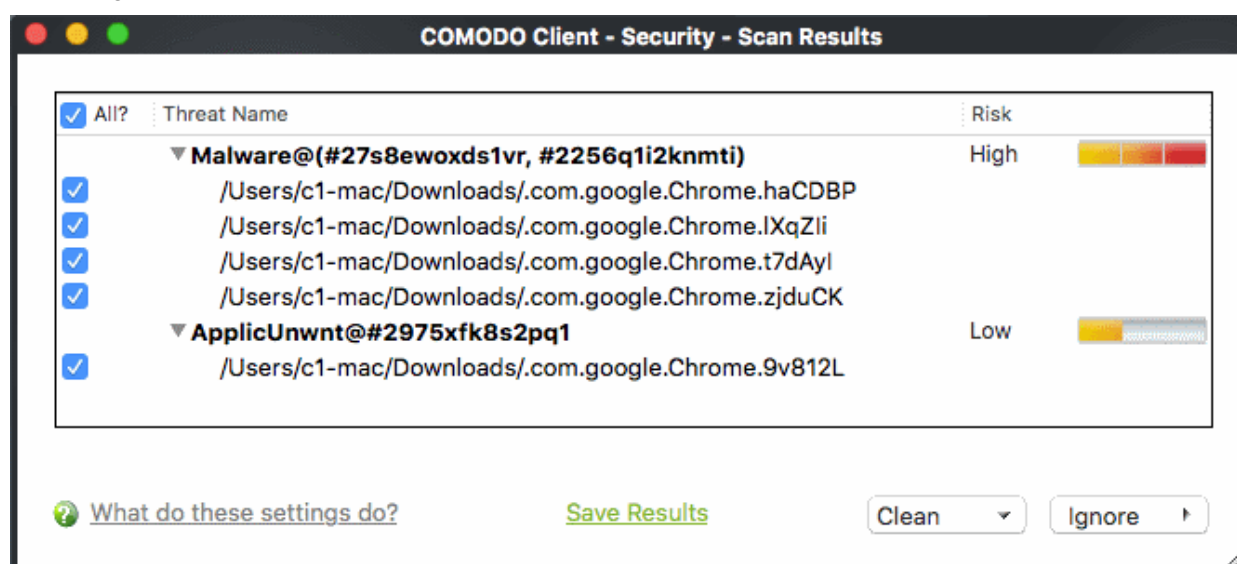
COMODO Client - Security - Scan Results

| All? | Threat Name | Risk |
|---|---|---|
| | Malware@(#27s8ewoxds1vr, #2256q1i2knmti) | High |
| | /Users/c1-mac/Downloads/.com.google.Chrome.haCDBP | |
| | /Users/c1-mac/Downloads/.com.google.Chrome.lXqZli | |
| | /Users/c1-mac/Downloads/.com.google.Chrome.t7dAyl | |
| | /Users/c1-mac/Downloads/.com.google.Chrome.zjduCK | |
| | ApplicUnwnt@#2975xfk8s2pq1 | Low |
| | /Users/c1-mac/Downloads/.com.google.Chrome.9v812L | |

What do these settings do?

Save Results

Clean

Ignore